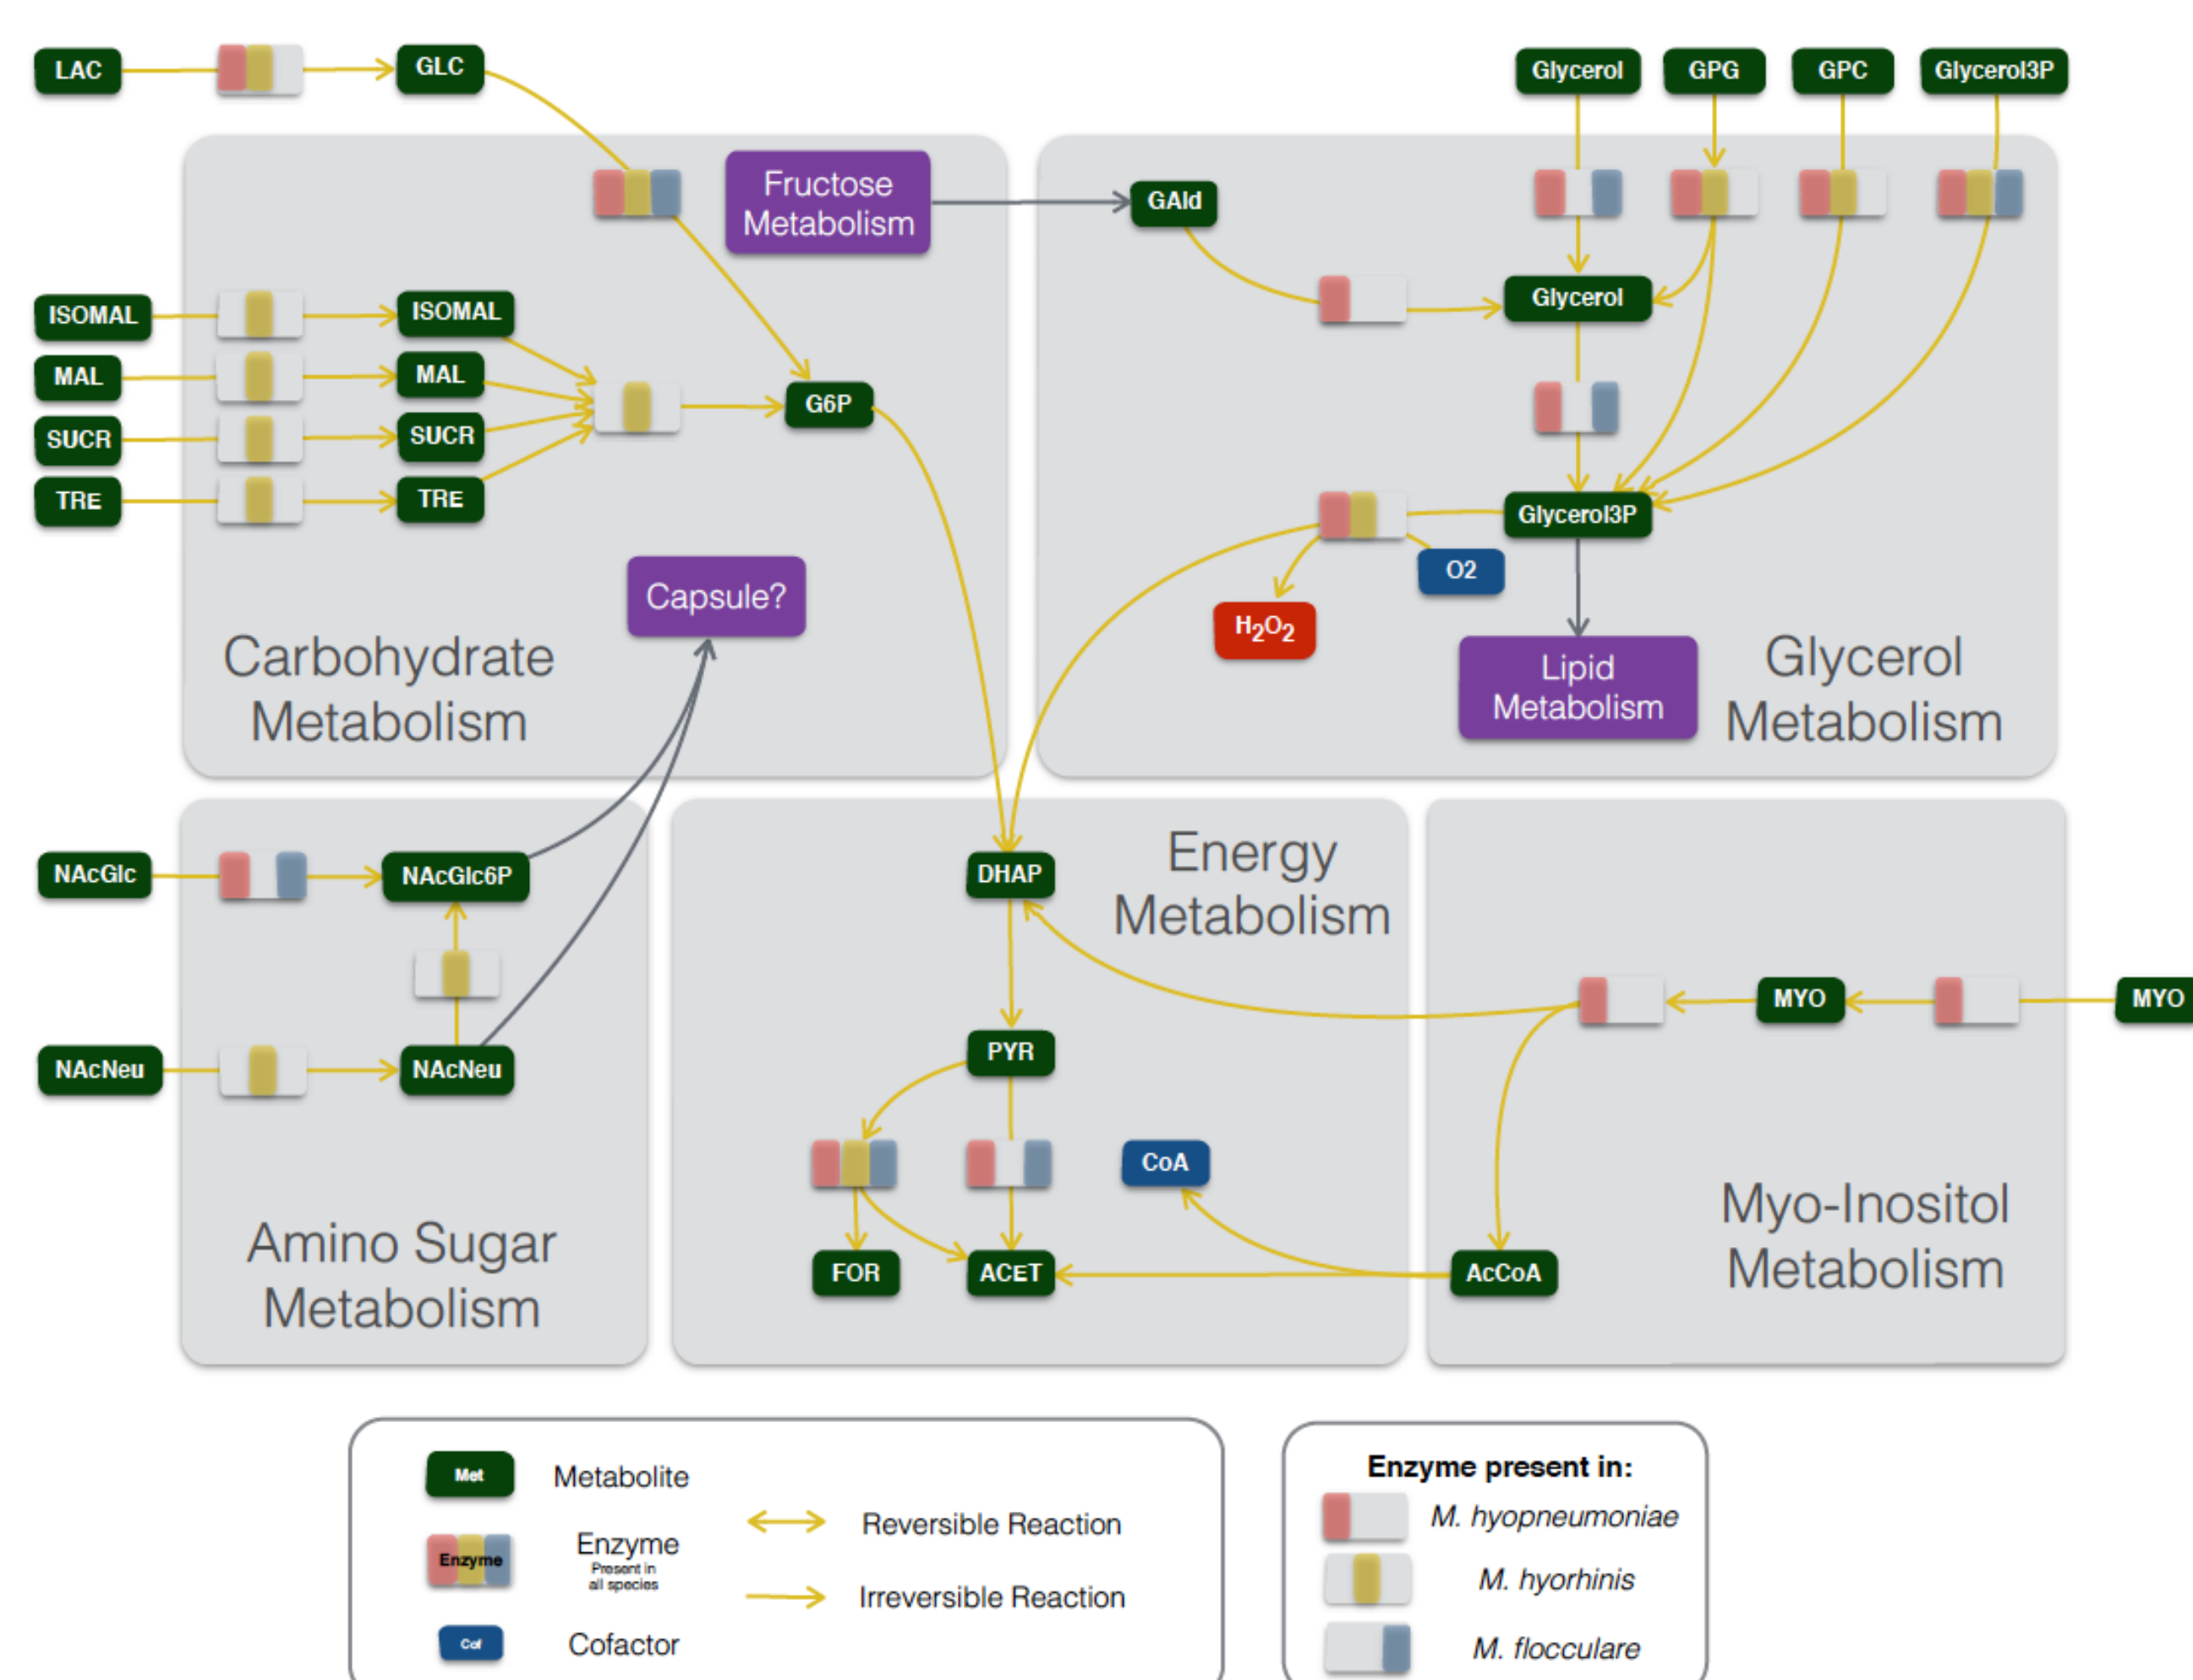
LAC
GLC
Glycerol
GPG
GPC
Glycerol3P
Fructose Metabolism
GAld
Glycerol
ISOMAL
ISOMAL
MAL
MAL
SUCR
SUCR
TRE
TRE
G6P
Glycerol3P
O2
$H_2O_2$
Capsule?
Carbohydrate Metabolism
Lipid Metabolism
Glycerol Metabolism
NAcGlc
NAcGlc6P
DHAP
Energy Metabolism
MYO
MYO
NAcNeu
NAcNeu
PYR
CoA
Amino Sugar Metabolism
FOR
ACET
AcCoA
Myo-Inositol Metabolism

Met
Metabolite
Enzyme
Enzyme
Present in all species
Reversible Reaction
Irreversible Reaction
Cof
Cofactor

Enzyme present in:
M. hyopneumoniae
M. hyorhinis
M. flocculare